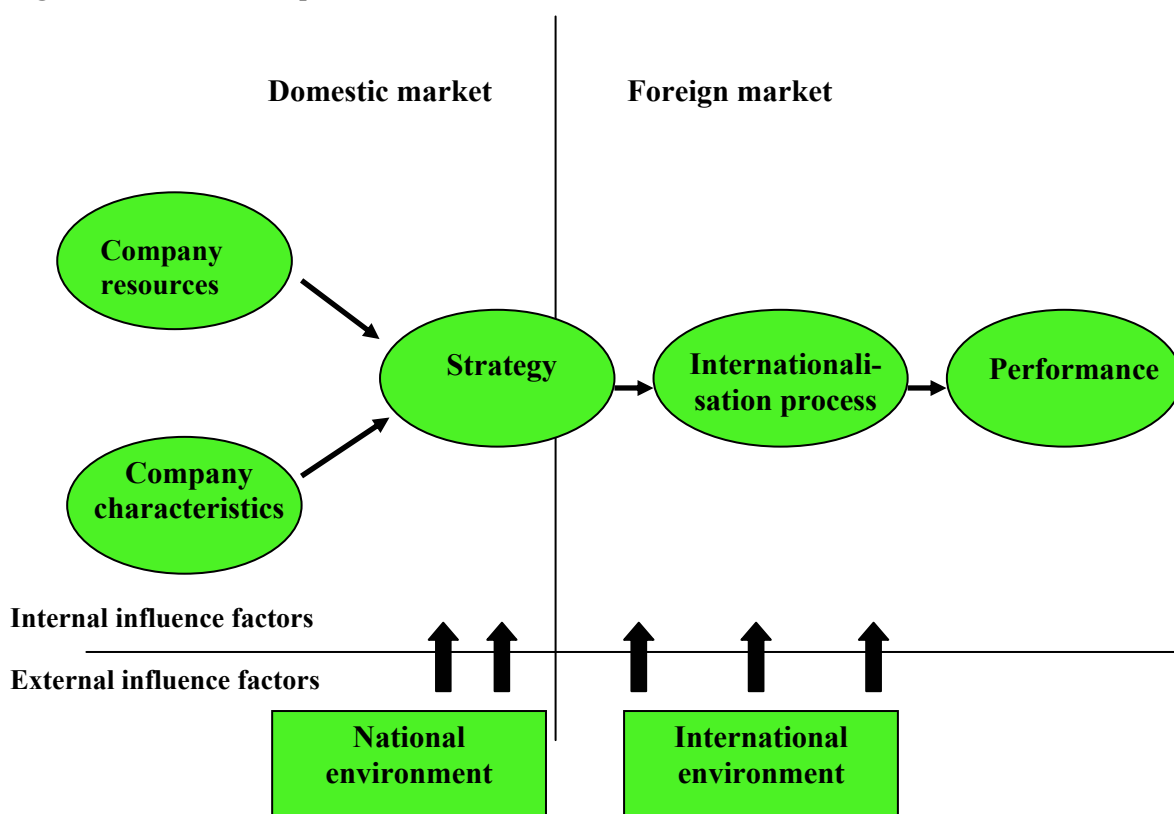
Domestic market

Foreign market

Company resources

Company characteristics

Strategy

Internationalisation process

Performance

Internal influence factors

External influence factors

National environment

International environment